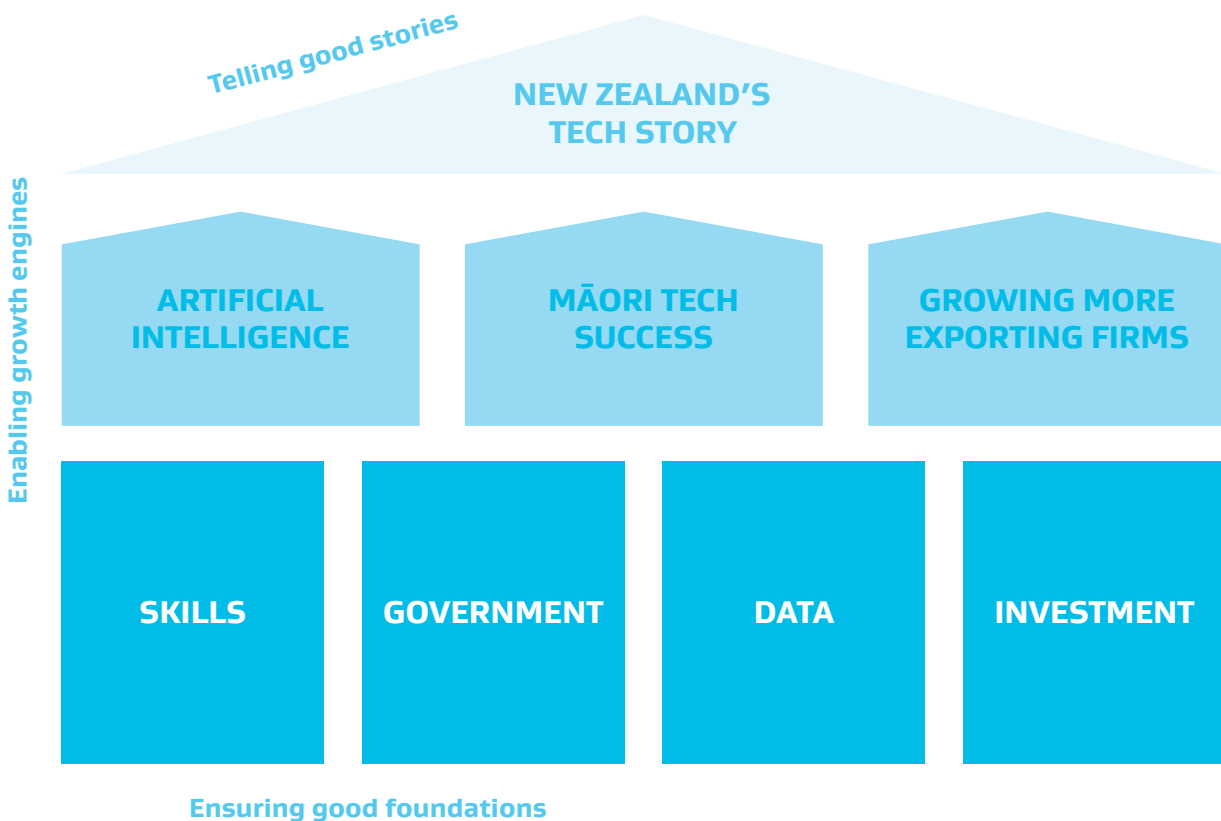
Telling good stories

NEW ZEALAND'S TECH STORY

Enabling growth engines

ARTIFICIAL INTELLIGENCE

MĀORI TECH SUCCESS

GROWING MORE EXPORTING FIRMS

SKILLS

GOVERNMENT

DATA

INVESTMENT

Ensuring good foundations